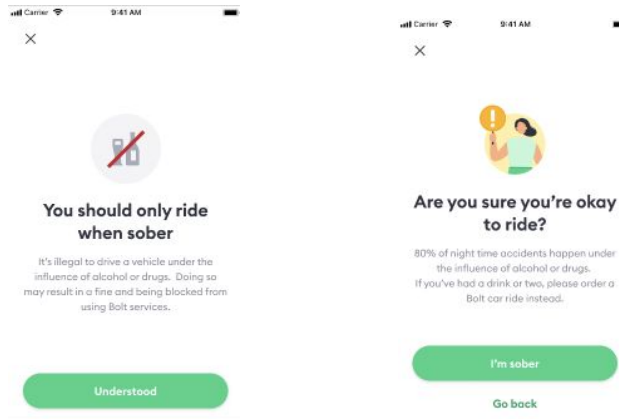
Carrier 9:41 AM

×

You should only ride when sober

It's illegal to drive a vehicle under the influence of alcohol or drugs. Doing so may result in a fine and being blocked from using Bolt services.

Understood

Carrier 9:41 AM

×

!

Are you sure you're okay to ride?

80% of night time accidents happen under the influence of alcohol or drugs. If you've had a drink or two, please order a Bolt car ride instead.

I'm sober

Go back